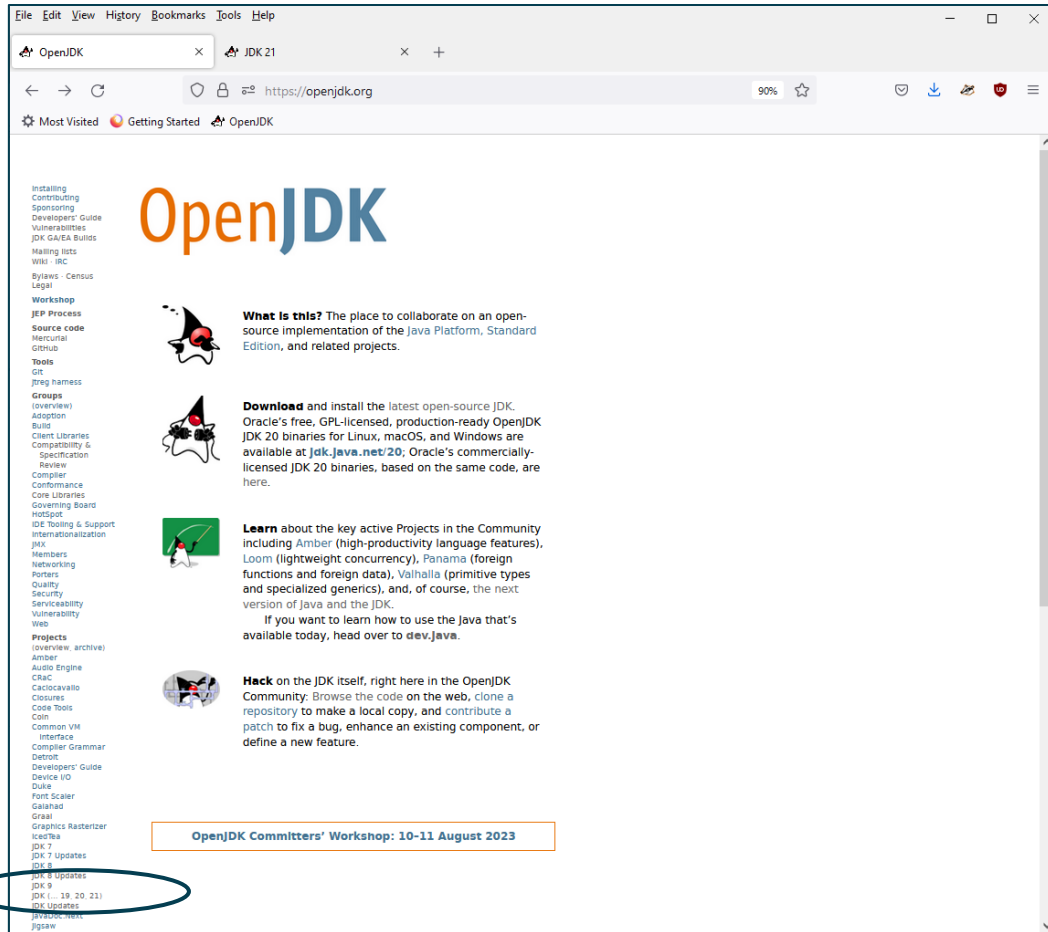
File Edit View History Bookmarks Tools Help

OpenJDK ×
JDK 21 ×
+

https://openjdk.org
90%

Most Visited
Getting Started
OpenJDK

Installing
Contributing
Sponsoring
Developers' Guide
Vulnerabilities
JDK GA/EA Builds

Mailing lists
Wiki · IRC

Bylaws · Census
Legal

Workshop

JEP Process

Source code
Mercurial
GitHub

Tools
Git
jtreg harness

Groups
(overview)
Adoption
Build
Client Libraries
Compatibility & Specification Review
Compiler
Conformance
Core Libraries
Governing Board
HotSpot
IDE Tooling & Support
Internationalization
JMX
Members
Networking
Porters
Quality
Security
Serviceability
Vulnerability
Web

Projects
(overview, archive)
Amber
Audio Engine
CRaC
Caciocavallo
Closures
Code Tools
Coin
Common VM Interface
Compiler Grammar
Detroit
Developers' Guide
Device I/O
Duke
Font Scaler
Galahad
Graal
Graphics Rasterizer
IcedTea
JDK 7
JDK 7 Updates
JDK 8
JDK 8 Updates
JDK 9
JDK (… 19, 20, 21)
JDK Updates
JavaDoc.Next
Jigsaw

OpenJDK

What is this? The place to collaborate on an open-source implementation of the Java Platform, Standard Edition, and related projects.

Download and install the latest open-source JDK. Oracle's free, GPL-licensed, production-ready OpenJDK JDK 20 binaries for Linux, macOS, and Windows are available at jdk.java.net/20; Oracle's commercially-licensed JDK 20 binaries, based on the same code, are here.

Learn about the key active Projects in the Community including Amber (high-productivity language features), Loom (lightweight concurrency), Panama (foreign functions and foreign data), Valhalla (primitive types and specialized generics), and, of course, the next version of Java and the JDK.
If you want to learn how to use the Java that's available today, head over to dev.java.

Hack on the JDK itself, right here in the OpenJDK Community: Browse the code on the web, clone a repository to make a local copy, and contribute a patch to fix a bug, enhance an existing component, or define a new feature.

OpenJDK Committers' Workshop: 10–11 August 2023